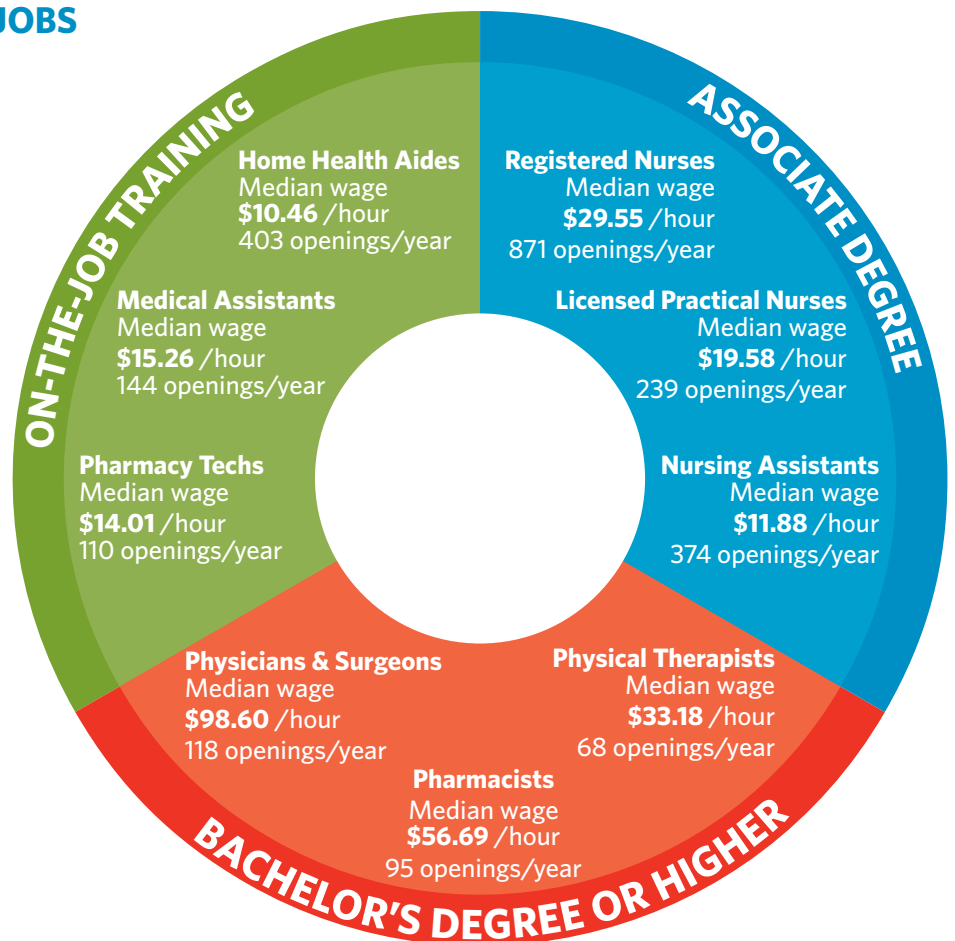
JOBS

ON-THE-JOB TRAINING

Home Health Aides
Median wage
**$10.46** /hour
403 openings/year

Medical Assistants
Median wage
**$15.26** /hour
144 openings/year

Pharmacy Techs
Median wage
**$14.01** /hour
110 openings/year

ASSOCIATE DEGREE

Registered Nurses
Median wage
**$29.55** /hour
871 openings/year

Licensed Practical Nurses
Median wage
**$19.58** /hour
239 openings/year

Nursing Assistants
Median wage
**$11.88** /hour
374 openings/year

BACHELOR'S DEGREE OR HIGHER

Physicians & Surgeons
Median wage
**$98.60** /hour
118 openings/year

Physical Therapists
Median wage
**$33.18** /hour
68 openings/year

Pharmacists
Median wage
**$56.69** /hour
95 openings/year